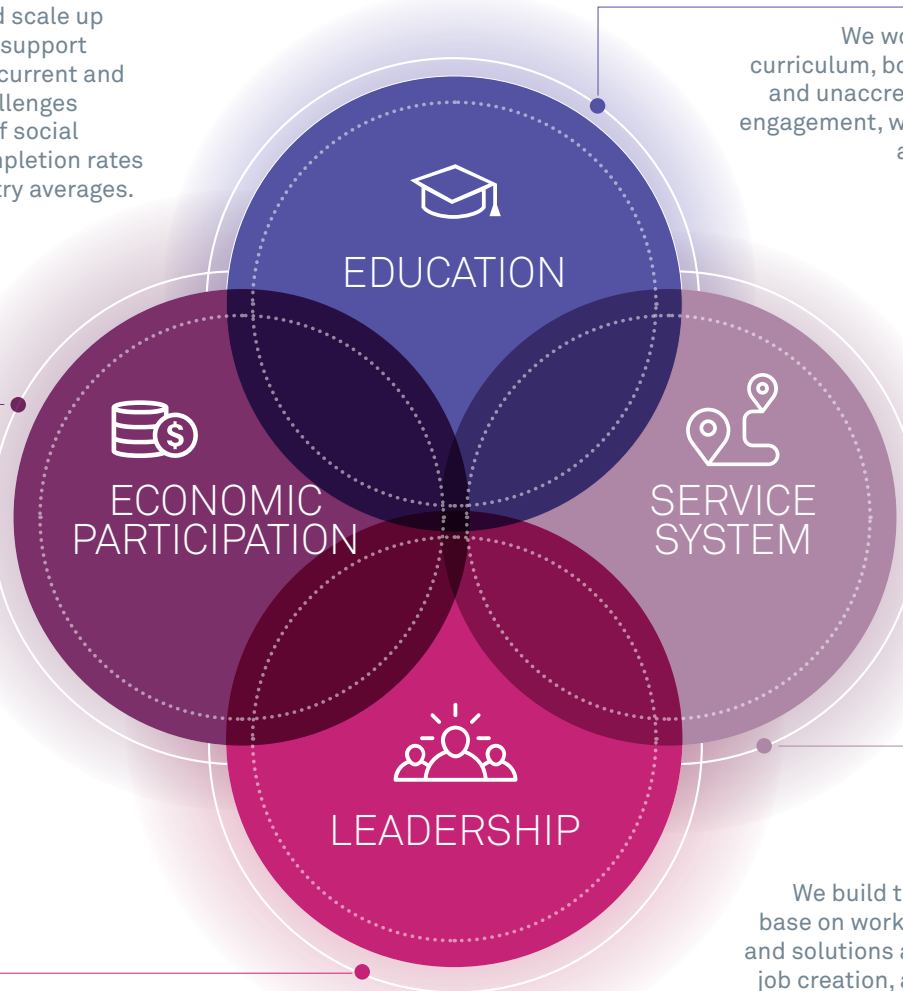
d scale up
support
current and
llenges
f social
npletion rates
ry averages.

We wo
curriculum, bo
and unaccre
engagement, w
a

EDUCATION

ECONOMIC PARTICIPATION

SERVICE SYSTEM

LEADERSHIP

We build t
base on work
and solutions a
job creation, a